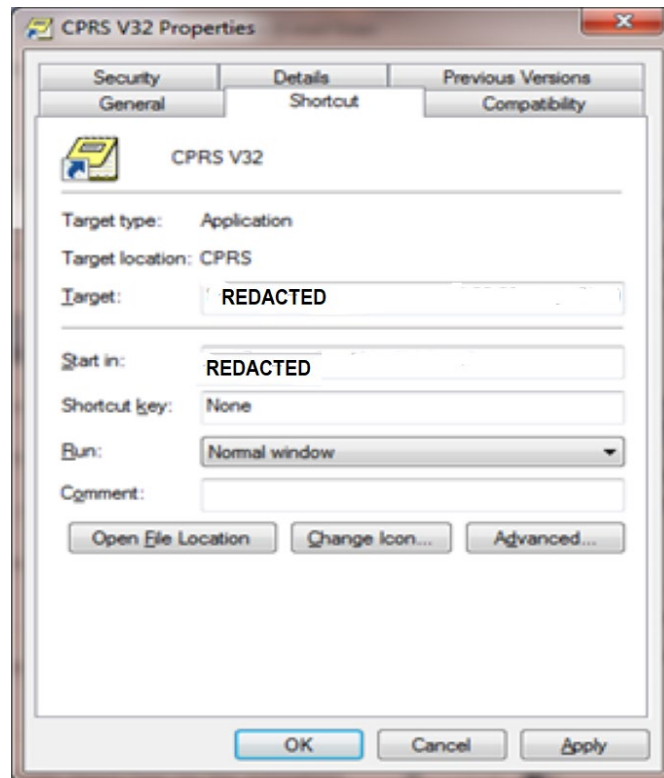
CPRS V32 Properties

Security
Details
Previous Versions
General
Shortcut
Compatibility

CPRS V32

Target type: Application

Target location: CPRS

Target: REDACTED

Start in: REDACTED

Shortcut key: None

Run: Normal window

Comment:

Open File Location
Change Icon...
Advanced...

OK
Cancel
Apply